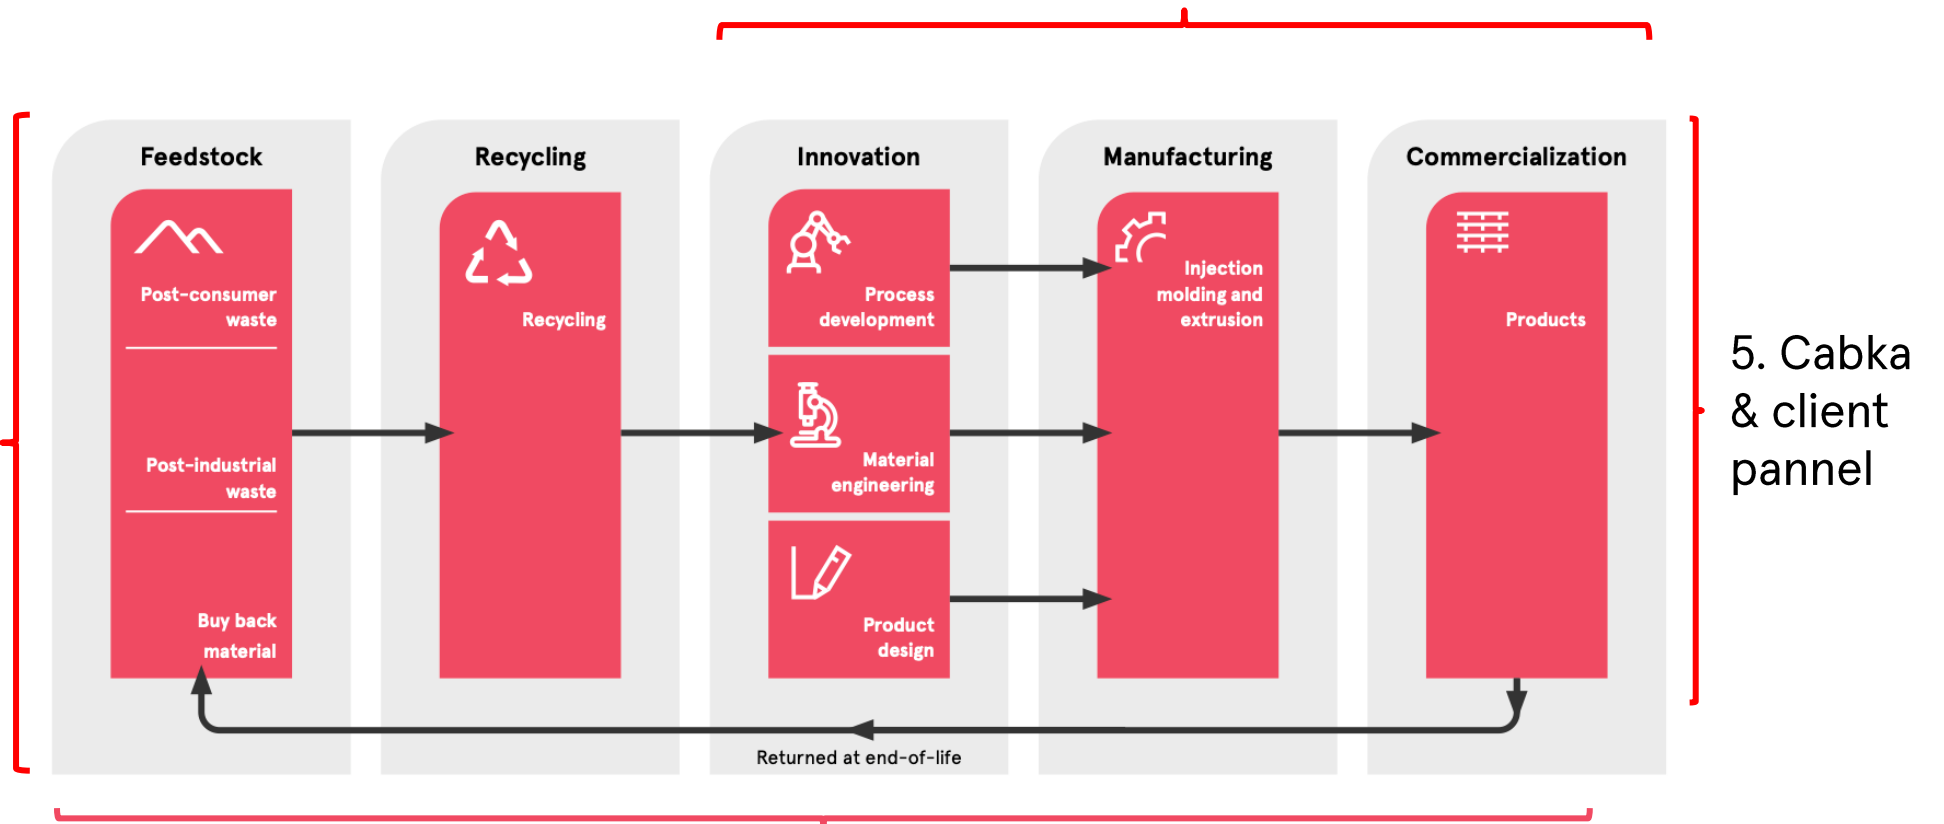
Feedstock

Post-consumer waste

Post-industrial waste

Buy back material

Recycling

Recycling

Innovation

Process development

Material engineering

Product design

Manufacturing

Injection molding and extrusion

Commercialization

Products

Returned at end-of-life

5. Cabka & client pannel